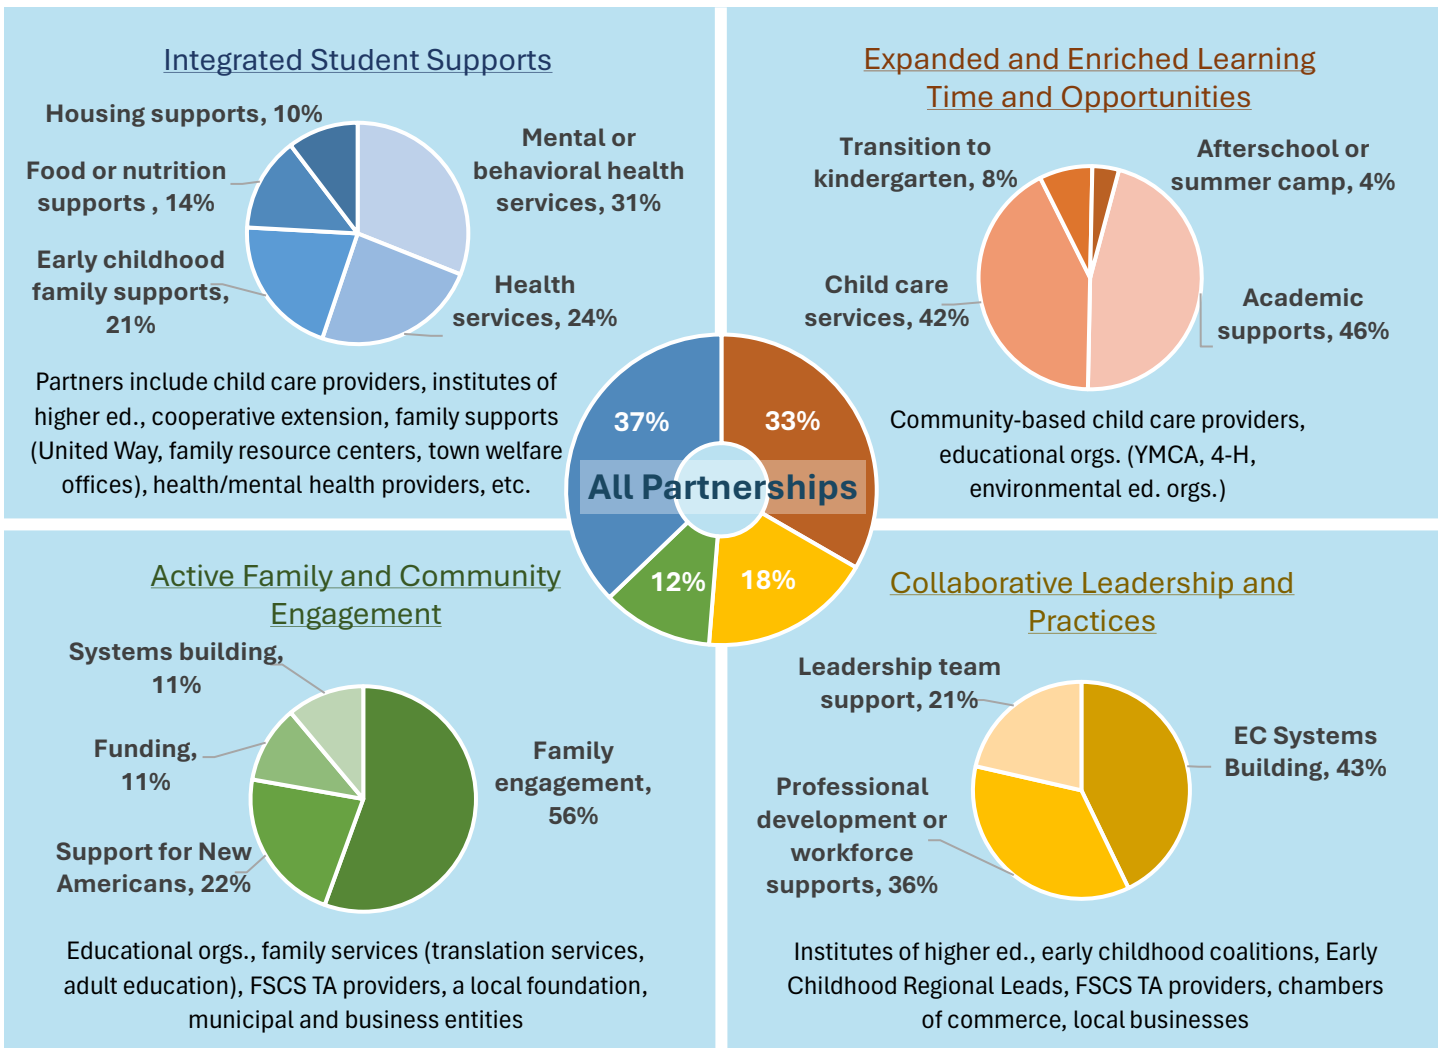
Integrated Student Supports

Housing supports, 10%

Food or nutrition supports , 14%

Early childhood family supports, 21%

Mental or behavioral health services, 31%

Health services, 24%

Partners include child care providers, institutes of higher ed., cooperative extension, family supports (United Way, family resource centers, town welfare offices), health/mental health providers, etc.

Expanded and Enriched Learning Time and Opportunities

Transition to kindergarten, 8%

Afterschool or summer camp, 4%

Child care services, 42%

Academic supports, 46%

Community-based child care providers, educational orgs. (YMCA, 4-H, environmental ed. orgs.)

37%

33%

All Partnerships

12%

18%

Active Family and Community Engagement

Systems building, 11%

Funding, 11%

Support for New Americans, 22%

Family engagement, 56%

Educational orgs., family services (translation services, adult education), FSCS TA providers, a local foundation, municipal and business entities

Collaborative Leadership and Practices

Leadership team support, 21%

EC Systems Building, 43%

Professional development or workforce supports, 36%

Institutes of higher ed., early childhood coalitions, Early Childhood Regional Leads, FSCS TA providers, chambers of commerce, local businesses